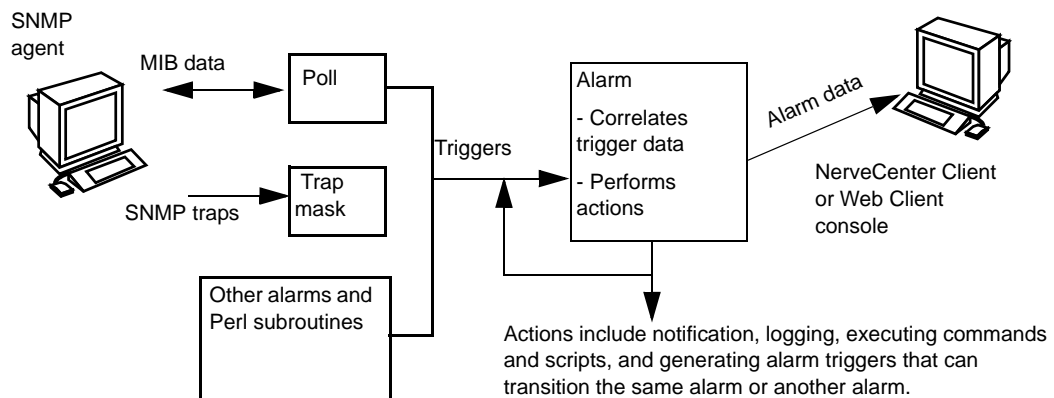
SNMP agent

MIB data

Poll

SNMP traps

Trap mask

Other alarms and Perl subroutines

Triggers

Alarm

- Correlates trigger data

- Performs actions

Alarm data

NerveCenter Client or Web Client console

Actions include notification, logging, executing commands and scripts, and generating alarm triggers that can transition the same alarm or another alarm.